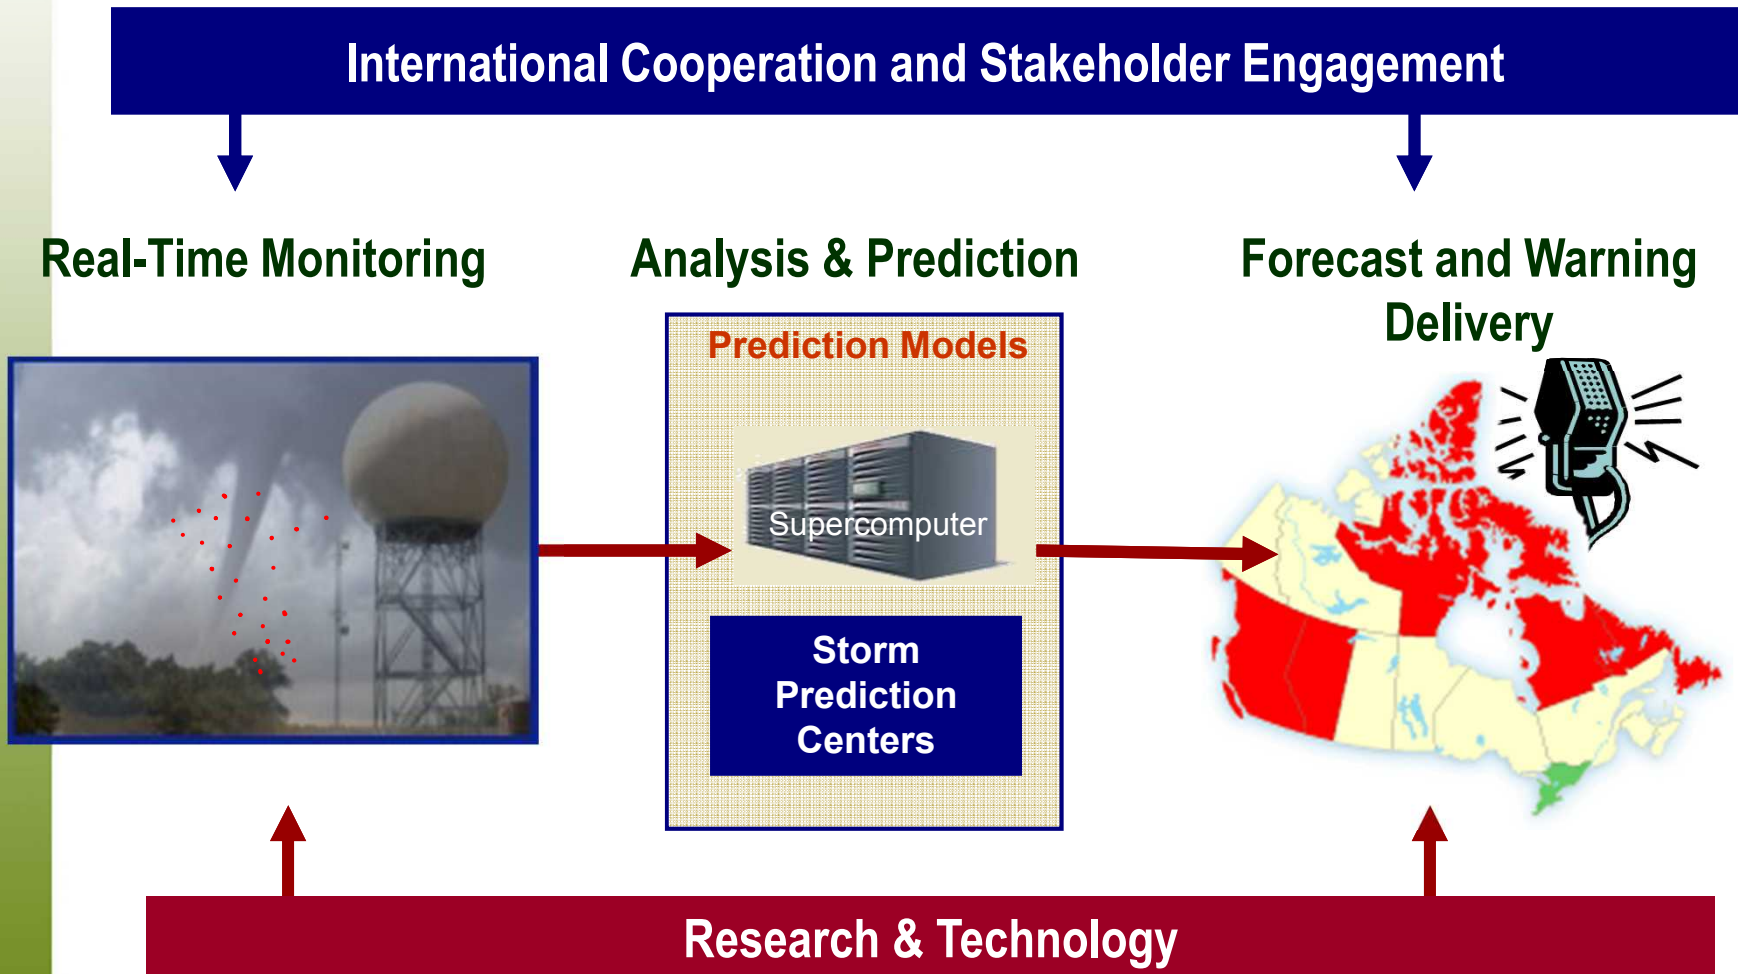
International Cooperation and Stakeholder Engagement

Real-Time Monitoring

Analysis & Prediction

Forecast and Warning Delivery

Prediction Models

Supercomputer

Storm Prediction Centers

Research & Technology